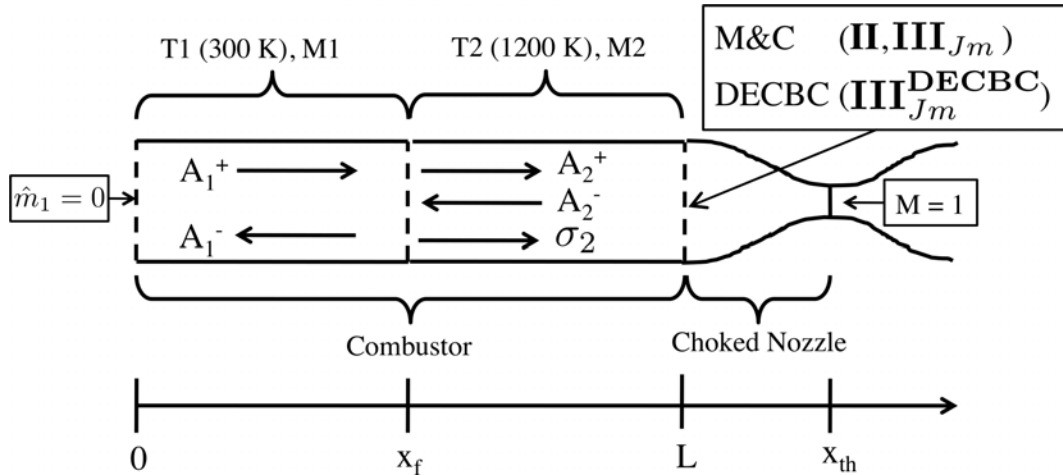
T1 (300 K), M1

T2 (1200 K), M2

M&C $(\mathbf{II}, \mathbf{III}_{Jm})$

DECBC $(\mathbf{III}_{Jm}^{\mathbf{DECBC}})$

$\hat{m}_1 = 0$

$A_1^+$

$A_1^-$

$A_2^+$

$A_2^-$

$\sigma_2$

M = 1

Combustor

Choked Nozzle

0

$x_f$

L

$x_{th}$